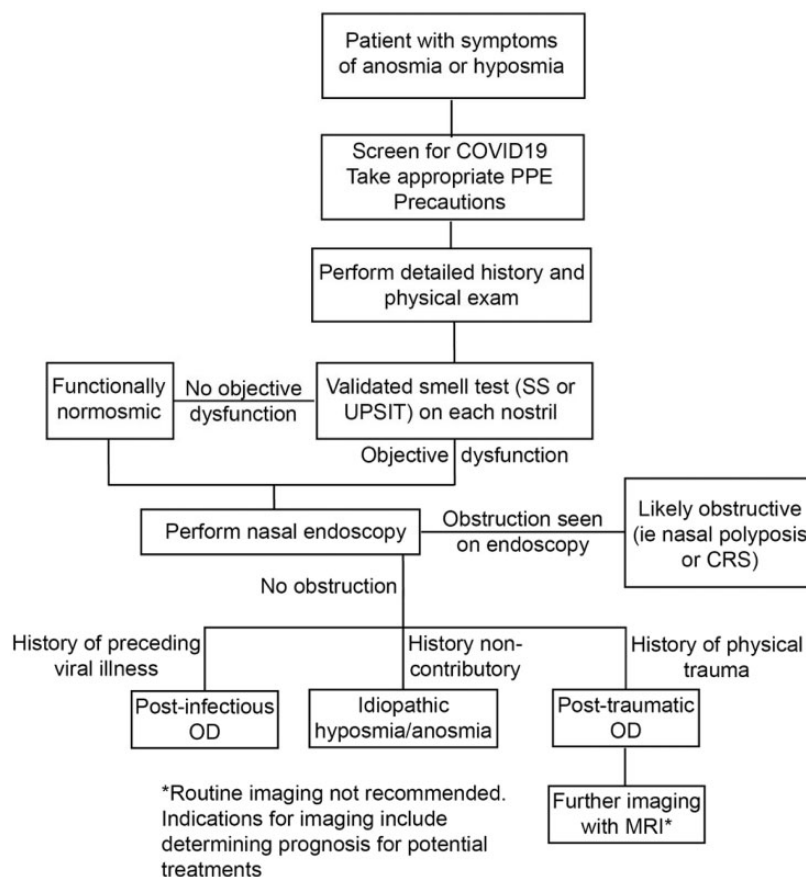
Patient with symptoms of anosmia or hyposmia

Screen for COVID19 Take appropriate PPE Precautions

Perform detailed history and physical exam

Functionally normosmic

No objective dysfunction

Validated smell test (SS or UPSIT) on each nostril

Objective dysfunction

Perform nasal endoscopy

Obstruction seen on endoscopy

Likely obstructive (ie nasal polyposis or CRS)

No obstruction

History of preceding viral illness

History non-contributory

History of physical trauma

Post-infectious OD

Idiopathic hyposmia/anosmia

Post-traumatic OD

Further imaging with MRI*

*Routine imaging not recommended. Indications for imaging include determining prognosis for potential treatments